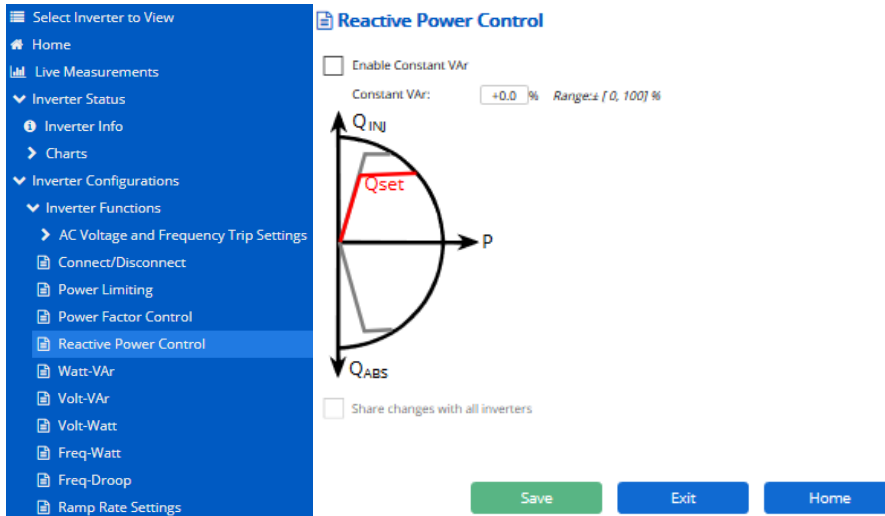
Select Inverter to View
Home
Live Measurements
Inverter Status
Inverter Info
Charts
Inverter Configurations
Inverter Functions
AC Voltage and Frequency Trip Settings
Connect/Disconnect
Power Limiting
Power Factor Control
Reactive Power Control
Watt-VAr
Volt-VAr
Volt-Watt
Freq-Watt
Freq-Droop
Ramp Rate Settings

Reactive Power Control

Enable Constant VAr

Constant VAr: +0.0 % Range:± [ 0, 100] %

$Q_{INJ}$
Qset
P
$Q_{ABS}$

Share changes with all inverters

Save
Exit
Home